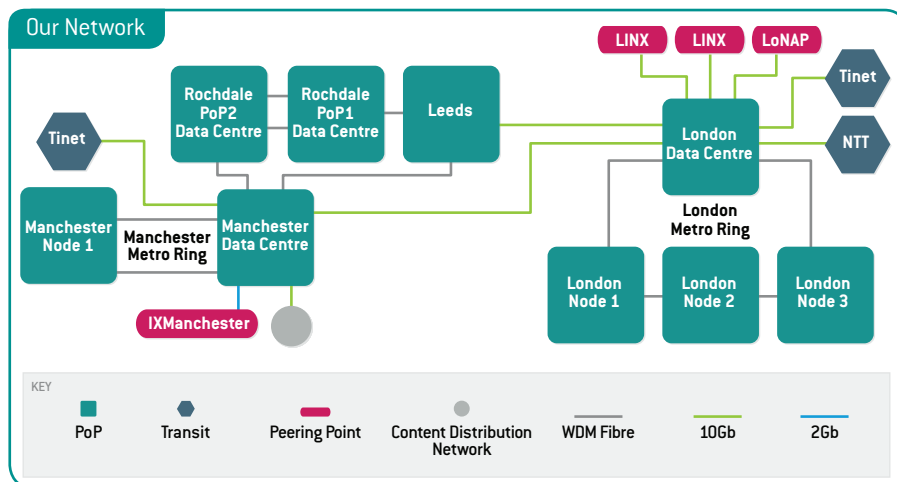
Our Network

LINX
LINX
LoNAP
Tinet
Rochdale PoP2 Data Centre
Rochdale PoP1 Data Centre
Leeds
London Data Centre
NTT
Tinet
Manchester Node 1
Manchester Metro Ring
Manchester Data Centre
London Metro Ring
London Node 1
London Node 2
London Node 3
IXManchester

KEY
PoP
Transit
Peering Point
Content Distribution Network
WDM Fibre
10Gb
2Gb